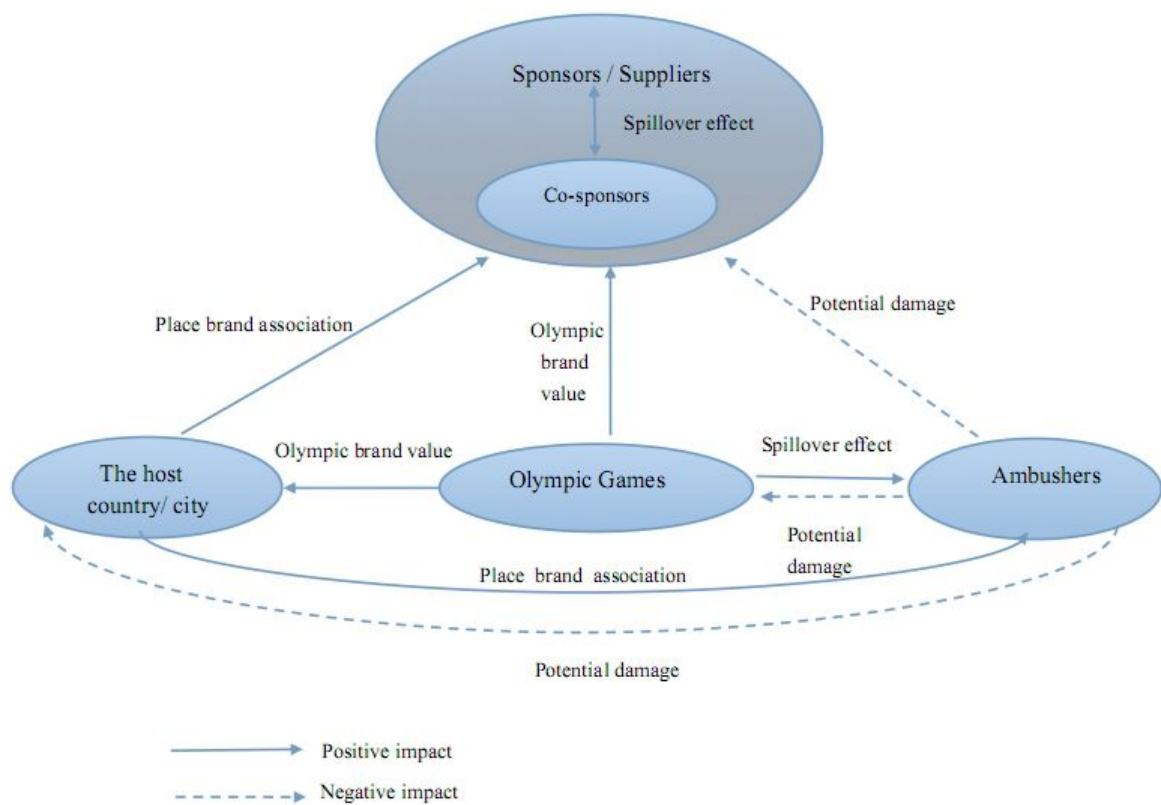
Sponsors / Suppliers

Spillover effect

Co-sponsors

Place brand association

Olympic brand value

Potential damage

Olympic brand value

Spillover effect

The host country/ city

Olympic Games

Ambushers

Potential damage

Place brand association

Potential damage

Positive impact

Negative impact